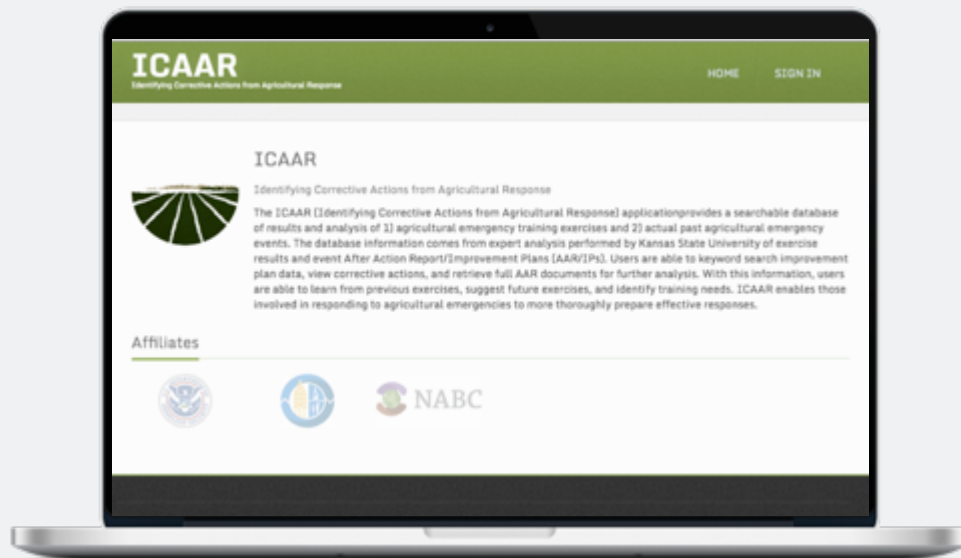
ICAAR
Identifying Corrective Actions from Agricultural Response

HOME SIGN IN

ICAAR

Identifying Corrective Actions from Agricultural Response

The ICAAR (Identifying Corrective Actions from Agricultural Response) applicationprovides a searchable database of results and analysis of 1) agricultural emergency training exercises and 2) actual past agricultural emergency events. The database information comes from expert analysis performed by Kansas State University of exercise results and event After Action Report/Improvement Plans (AAR/IPs). Users are able to keyword search improvement plan data, view corrective actions, and retrieve full AAR documents for further analysis. With this information, users are able to learn from previous exercises, suggest future exercises, and identify training needs. ICAAR enables those involved in responding to agricultural emergencies to more thoroughly prepare effective responses.

Affiliates

NABC